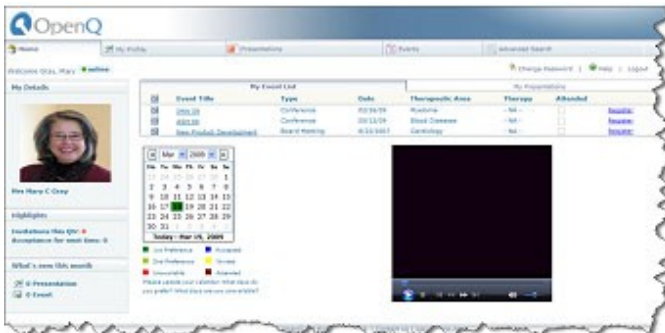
OpenQ

Home | My Profile | Presentations | Events | Advanced Search

Welcome Gray, Mary online

Change Password | Help | Logout

My Details

Mrs Mary C Gray

Highlights

Invitations this QTr: 0
Acceptance for next time: 0

What's new this month

0 Presentation
0 Event

My Event List | My Presentations

| | Event Title | Type | Date | Therapeutic Area | Therapy | Attended | |
|---|---|---|---|---|---|---|---|
| | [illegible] | Conference | 03/26/09 | Fluxoma | - NA - | | Inquire |
| | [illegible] | Conference | 03/12/09 | Blood Disease | - NA - | | Inquire |
| | New Product Development | Board Meeting | 8/22/2007 | Cardiology | - NA - | | Inquire |

Mar 2009

| Su | Mo | Tu | We | Th | Fr | Sa |
|---|---|---|---|---|---|---|
| | | | | | | 1 |
| 2 | 3 | 4 | 5 | 6 | 7 | 8 |
| 9 | 10 | 11 | 12 | 13 | 14 | 15 |
| 16 | 17 | 18 | 19 | 20 | 21 | 22 |
| 23 | 24 | 25 | 26 | 27 | 28 | 29 |
| 30 | 31 | 1 | | | | |

Today : Mar 19, 2009

1st Preference | Accepted
2nd Preference | Invited
Unavailable | Attended

Please update your calendar. What days do you prefer? What days are you unavailable?